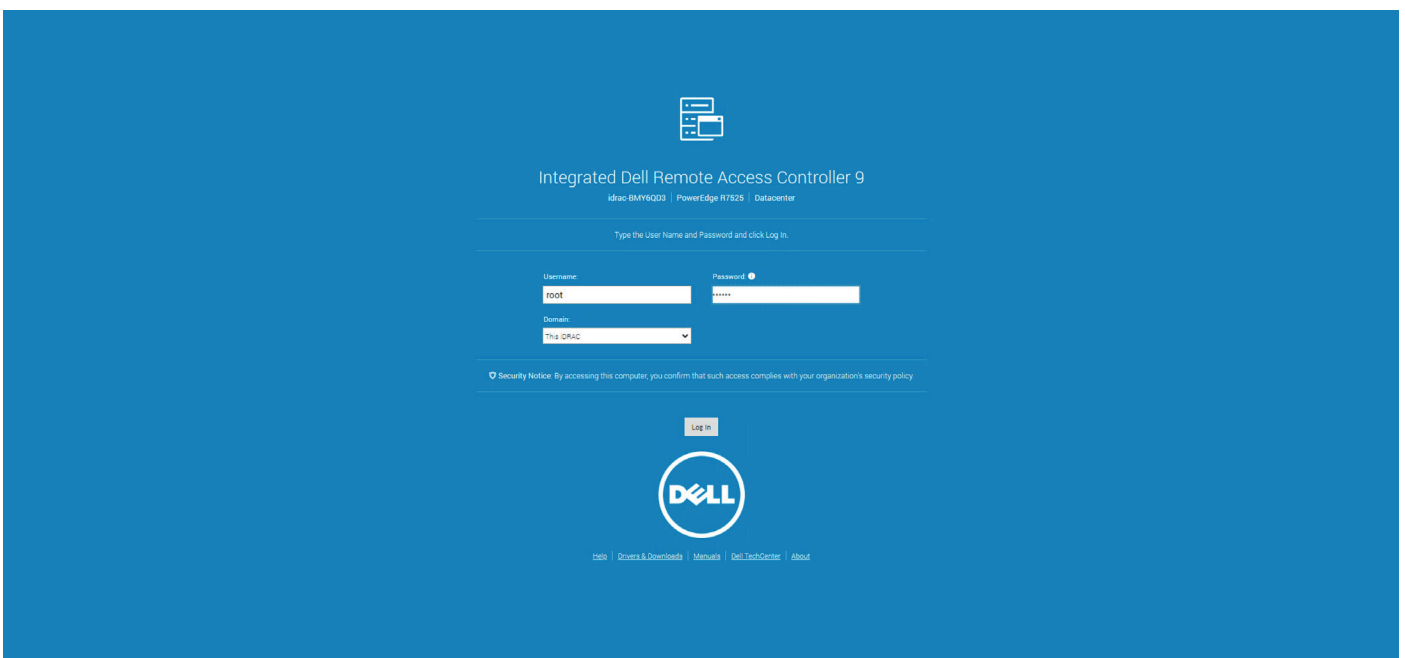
Integrated Dell Remote Access Controller 9

idrac-BMY6QD3 | PowerEdge R7525 | Datacenter

Type the User Name and Password and click Log In.

Username:
root

Password:
••••••

Domain:
This iDRAC

Security Notice: By accessing this computer, you confirm that such access complies with your organization's security policy.

Log In

DELL

Help | Drivers & Downloads | Manuals | Dell TechCenter | About